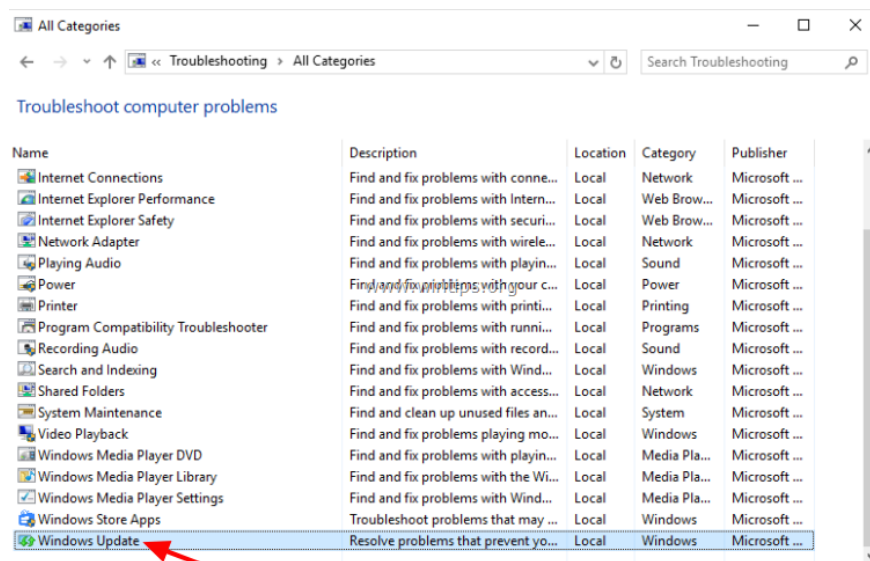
All Categories

« Troubleshooting > All Categories

Search Troubleshooting

Troubleshoot computer problems

| Name | Description | Location | Category | Publisher |
|---|---|---|---|---|
| Internet Connections | Find and fix problems with conne... | Local | Network | Microsoft ... |
| Internet Explorer Performance | Find and fix problems with Intern... | Local | Web Brow... | Microsoft ... |
| Internet Explorer Safety | Find and fix problems with securi... | Local | Web Brow... | Microsoft ... |
| Network Adapter | Find and fix problems with wirele... | Local | Network | Microsoft ... |
| Playing Audio | Find and fix problems with playin... | Local | Sound | Microsoft ... |
| Power | Find and fix problems with your c... | Local | Power | Microsoft ... |
| Printer | Find and fix problems with printi... | Local | Printing | Microsoft ... |
| Program Compatibility Troubleshooter | Find and fix problems with runni... | Local | Programs | Microsoft ... |
| Recording Audio | Find and fix problems with record... | Local | Sound | Microsoft ... |
| Search and Indexing | Find and fix problems with Wind... | Local | Windows | Microsoft ... |
| Shared Folders | Find and fix problems with access... | Local | Network | Microsoft ... |
| System Maintenance | Find and clean up unused files an... | Local | System | Microsoft ... |
| Video Playback | Find and fix problems playing mo... | Local | Windows | Microsoft ... |
| Windows Media Player DVD | Find and fix problems with playin... | Local | Media Pla... | Microsoft ... |
| Windows Media Player Library | Find and fix problems with the Wi... | Local | Media Pla... | Microsoft ... |
| Windows Media Player Settings | Find and fix problems with Wind... | Local | Media Pla... | Microsoft ... |
| Windows Store Apps | Troubleshoot problems that may ... | Local | Windows | Microsoft ... |
| Windows Update | Resolve problems that prevent yo... | Local | Windows | Microsoft ... |